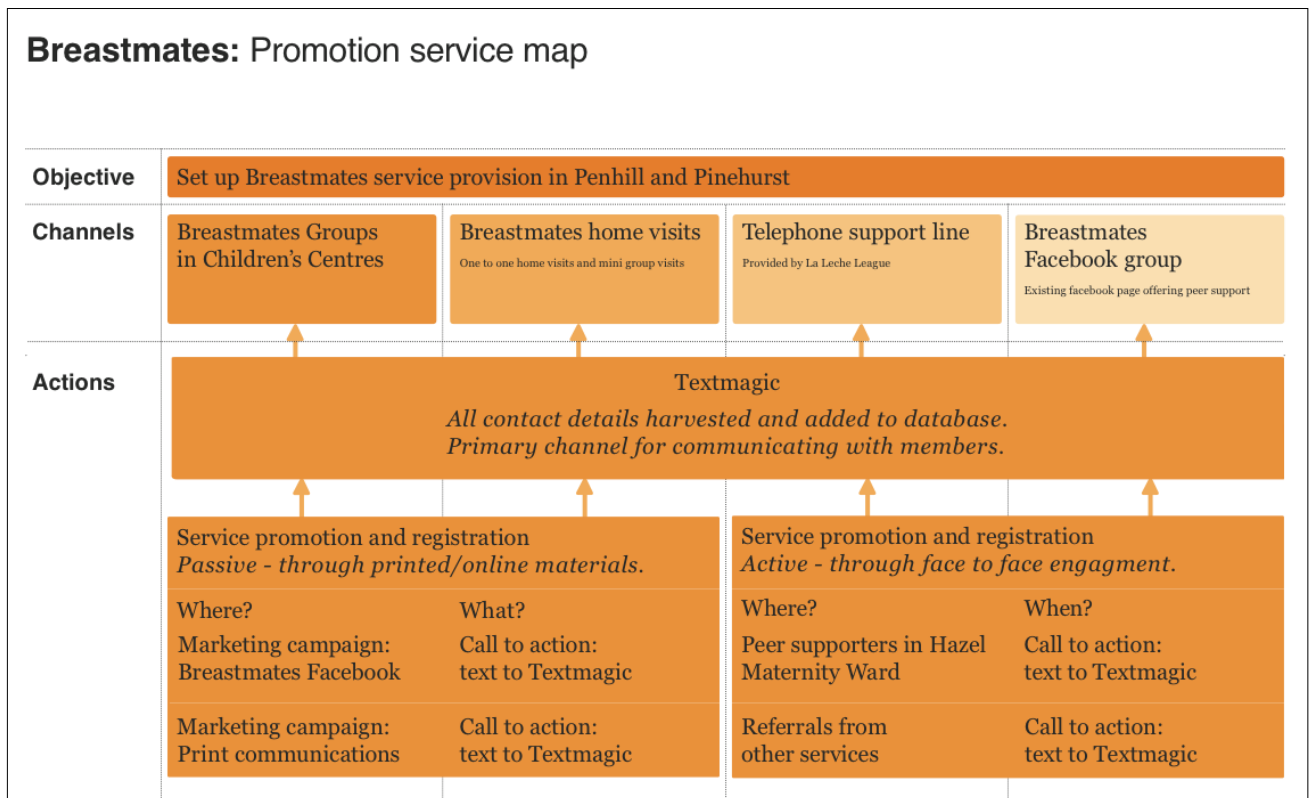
**Breastmates:** Promotion service map

Objective

Set up Breastmates service provision in Penhill and Pinehurst

Channels

Breastmates Groups in Children's Centres

Breastmates home visits
One to one home visits and mini group visits

Telephone support line
Provided by La Leche League

Breastmates Facebook group
Existing facebook page offering peer support

Actions

Textmagic
*All contact details harvested and added to database.*
*Primary channel for communicating with members.*

Service promotion and registration
*Passive - through printed/online materials.*

| Where? | What? |
|---|---|
| Marketing campaign: Breastmates Facebook | Call to action: text to Textmagic |
| Marketing campaign: Print communications | Call to action: text to Textmagic |

Service promotion and registration
*Active - through face to face engagment.*

| Where? | When? |
|---|---|
| Peer supporters in Hazel Maternity Ward | Call to action: text to Textmagic |
| Referrals from other services | Call to action: text to Textmagic |